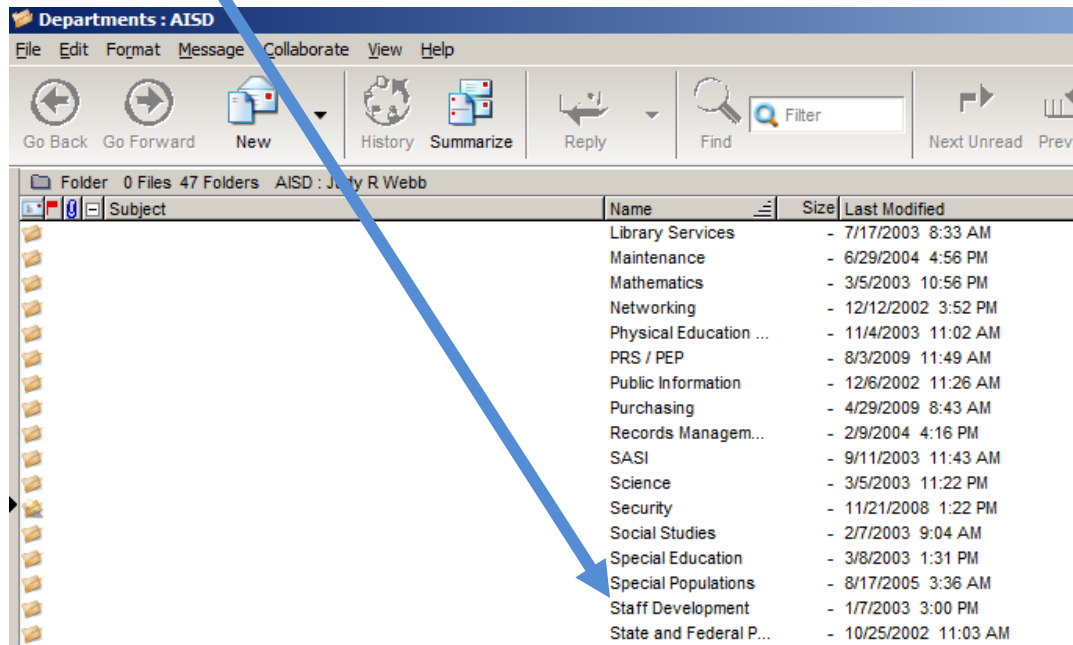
Departments : AISD

File Edit Format Message Collaborate View Help

Go Back Go Forward New History Summarize Reply Find Filter Next Unread Prev

Folder 0 Files 47 Folders AISD : J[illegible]y R Webb

| Subject | Name | Size | Last Modified |
|---|---|---|---|
| | Library Services | - | 7/17/2003 8:33 AM |
| | Maintenance | - | 6/29/2004 4:56 PM |
| | Mathematics | - | 3/5/2003 10:56 PM |
| | Networking | - | 12/12/2002 3:52 PM |
| | Physical Education ... | - | 11/4/2003 11:02 AM |
| | PRS / PEP | - | 8/3/2009 11:49 AM |
| | Public Information | - | 12/6/2002 11:26 AM |
| | Purchasing | - | 4/29/2009 8:43 AM |
| | Records Managem... | - | 2/9/2004 4:16 PM |
| | SASI | - | 9/11/2003 11:43 AM |
| | Science | - | 3/5/2003 11:22 PM |
| | Security | - | 11/21/2008 1:22 PM |
| | Social Studies | - | 2/7/2003 9:04 AM |
| | Special Education | - | 3/8/2003 1:31 PM |
| | Special Populations | - | 8/17/2005 3:36 AM |
| | Staff Development | - | 1/7/2003 3:00 PM |
| | State and Federal P... | - | 10/25/2002 11:03 AM |